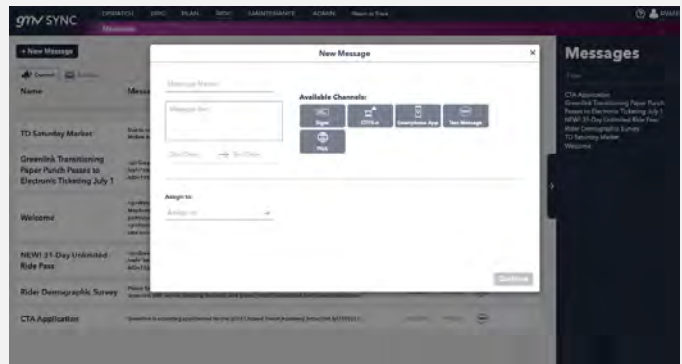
gmv SYNC OPERATION ORG PLAN INFO MAINTENANCE ADMIN Return to Trace

Messages

+ New Message

Name

Message

TD Saturday Market

Greenlink Transitioning Paper Punch Passes to Electronic Ticketing July 1

Welcome

NEW! 31-Day Unlimited Ride Pass

Rider Demographic Survey

CTA Application

New Message

Message Name

Message Text

Start Date → End Date

Available Channels:

Signs

CTT/Lc

Smartphone App

Text Message

Web

Assign to:

Assign to

Continue

Messages

Filter

CTA Application
Greenlink Transitioning Paper Punch Passes to Electronic Ticketing July 1
NEW! 31-Day Unlimited Ride Pass
Rider Demographic Survey
TD Saturday Market
Welcome